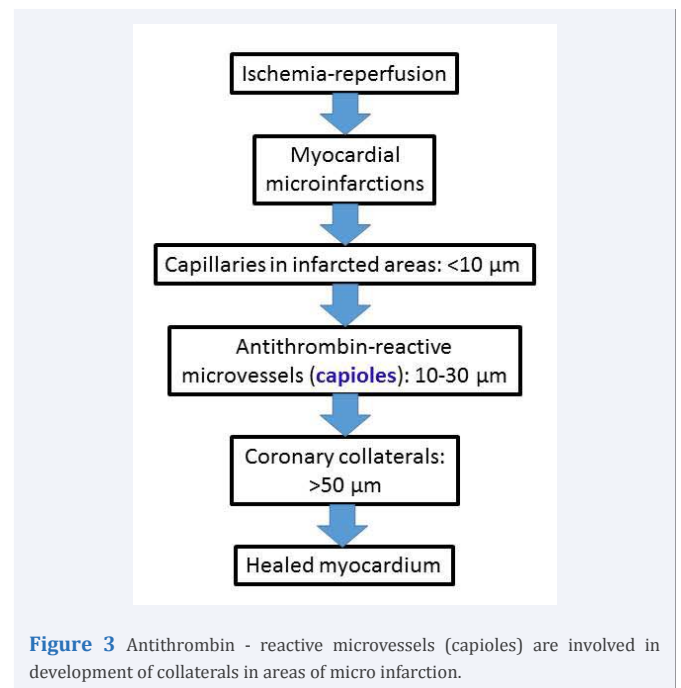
Ischemia-reperfusion

Myocardial microinfarctions

Capillaries in infarcted areas: <10 µm

Antithrombin-reactive microvessels (capioles): 10-30 µm

Coronary collaterals: >50 µm

Healed myocardium

Figure 3 Antithrombin - reactive microvessels (capioles) are involved in development of collaterals in areas of micro infarction.